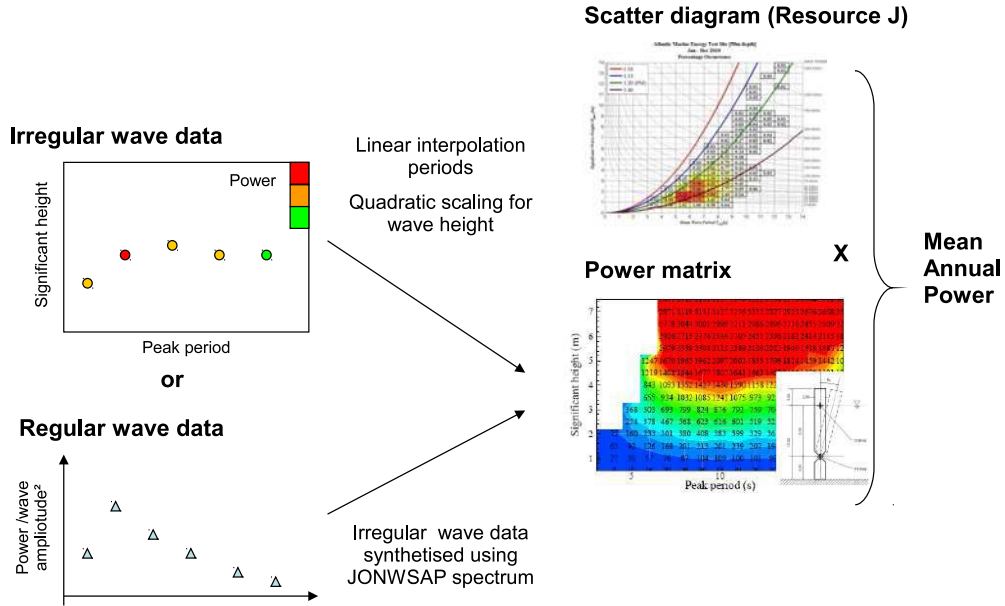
Scatter diagram (Resource J)

Irregular wave data

Power

Significant height

Peak period

or

Regular wave data

Power /wave amplitude²

Linear interpolation periods

Quadratic scaling for wave height

Power matrix

Significant height (m)

Peak period (s)

X

Mean Annual Power

Irregular wave data synthetised using JONWSAP spectrum